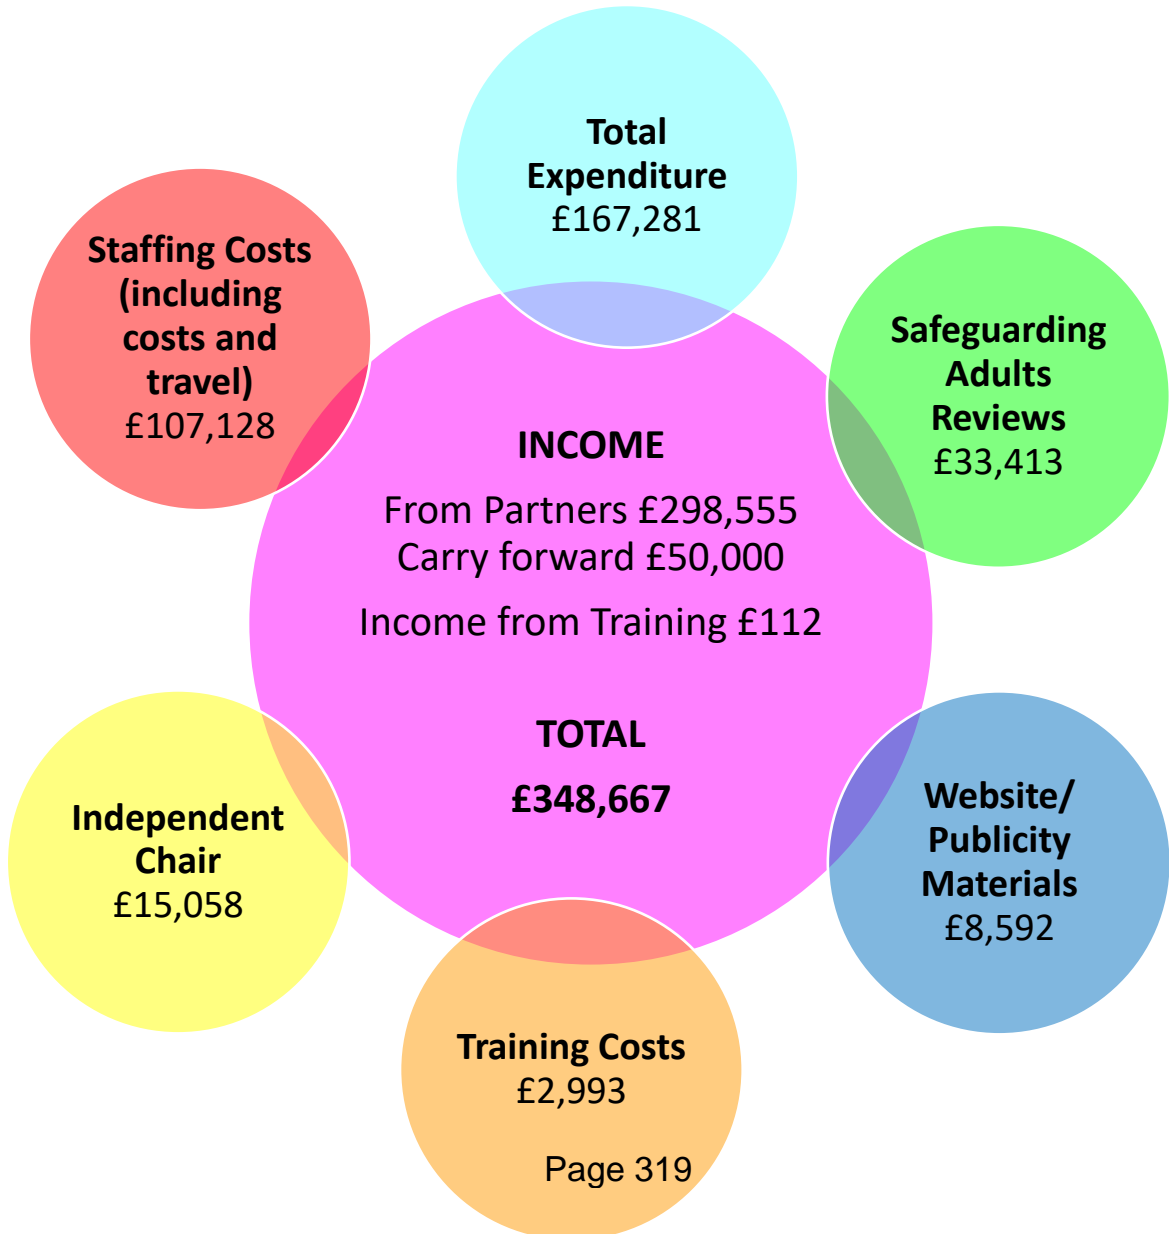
Total Expenditure
£167,281

Staffing Costs (including costs and travel)
£107,128

Safeguarding Adults Reviews
£33,413

INCOME

From Partners £298,555
Carry forward £50,000

Income from Training £112

TOTAL

£348,667

Independent Chair
£15,058

Website/ Publicity Materials
£8,592

Training Costs
£2,993

Page 319